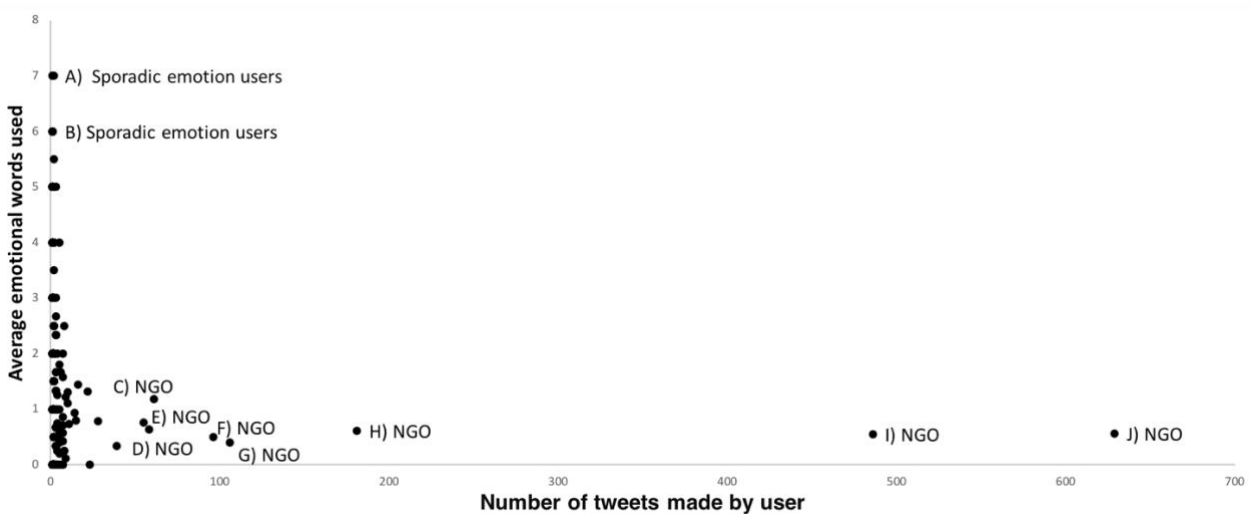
Average emotional words used

8
7
6
5
4
3
2
1
0

A) Sporadic emotion users
B) Sporadic emotion users
C) NGO
E) NGO
F) NGO
D) NGO
G) NGO
H) NGO
I) NGO
J) NGO

0 100 200 300 400 500 600 700

Number of tweets made by user